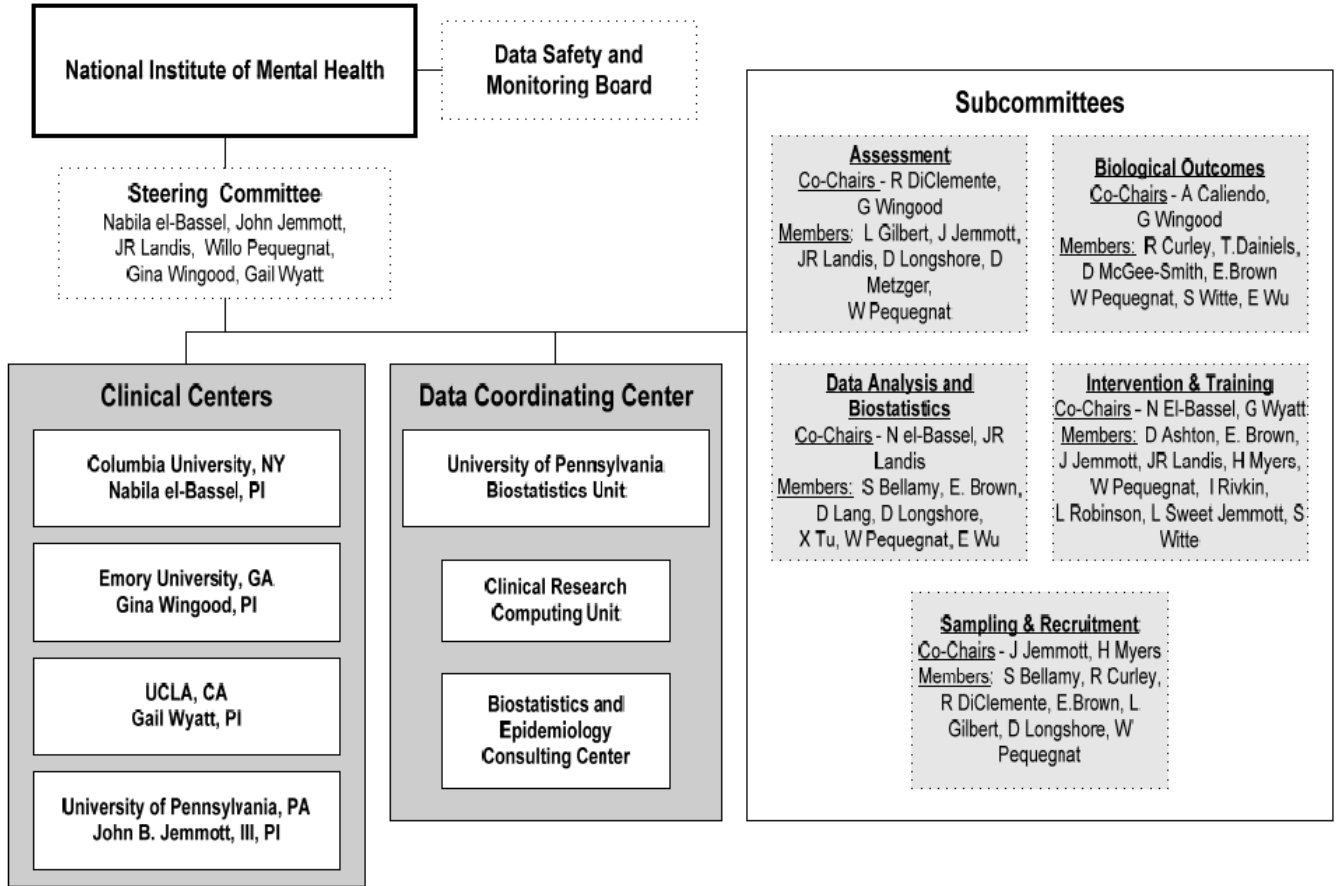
National Institute of Mental Health

Data Safety and Monitoring Board

Steering Committee
Nabila el-Bassel, John Jemmott, JR Landis, Willo Pequegnat, Gina Wingood, Gail Wyatt

Subcommittees

Assessment
Co-Chairs - R DiClemente, G Wingood
Members: L Gilbert, J Jemmott, JR Landis, D Longshore, D Metzger, W Pequegnat

Biological Outcomes
Co-Chairs - A Caliendo, G Wingood
Members: R Curley, T.Dainiels, D McGee-Smith, E.Brown W Pequegnat, S Witte, E Wu

Data Analysis and Biostatistics
Co-Chairs - N el-Bassel, JR Landis
Members: S Bellamy, E. Brown, D Lang, D Longshore, X Tu, W Pequegnat, E Wu

Intervention & Training
Co-Chairs - N El-Bassel, G Wyatt
Members: D Ashton, E. Brown, J Jemmott, JR Landis, H Myers, W Pequegnat, I Rivkin, L Robinson, L Sweet Jemmott, S Witte

Sampling & Recruitment
Co-Chairs - J Jemmott, H Myers
Members: S Bellamy, R Curley, R DiClemente, E.Brown, L Gilbert, D Longshore, W Pequegnat

Clinical Centers

Columbia University, NY
Nabila el-Bassel, PI

Emory University, GA
Gina Wingood, PI

UCLA, CA
Gail Wyatt, PI

University of Pennsylvania, PA
John B. Jemmott, III, PI

Data Coordinating Center

University of Pennsylvania Biostatistics Unit

Clinical Research Computing Unit

Biostatistics and Epidemiology Consulting Center